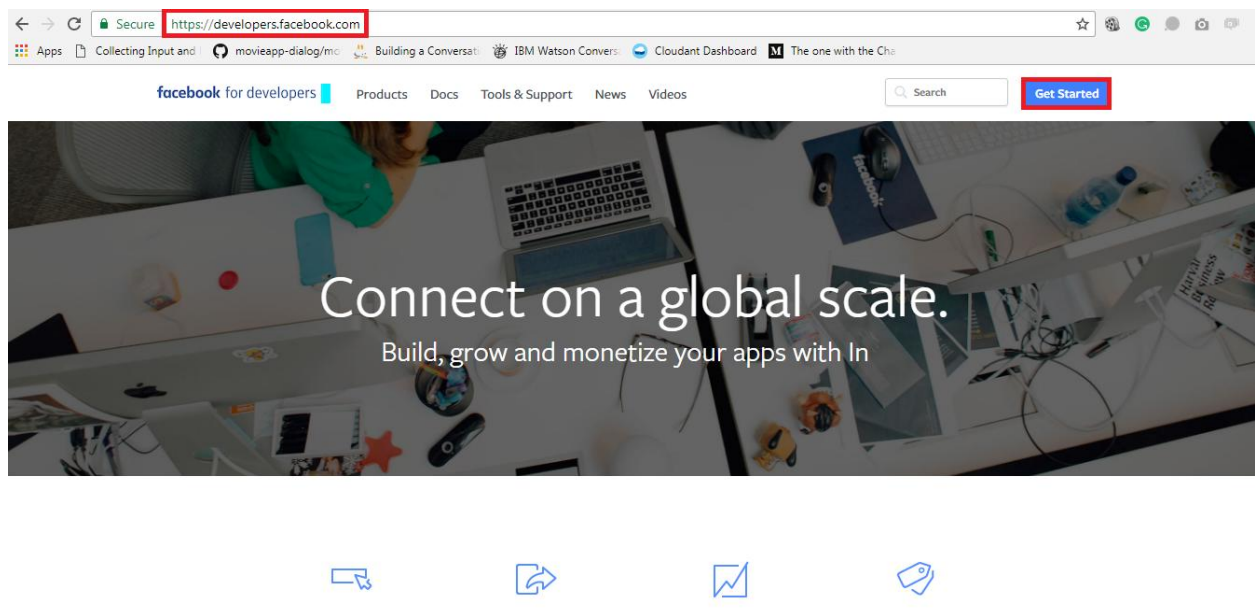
Secure https://developers.facebook.com

Apps Collecting Input and movieapp-dialog/mo Building a Conversati IBM Watson Convers Cloudant Dashboard The one with the Cha

facebook for developers Products Docs Tools & Support News Videos Search Get Started

facebook

Harvard Business Review

Connect on a global scale.

Build, grow and monetize your apps with In